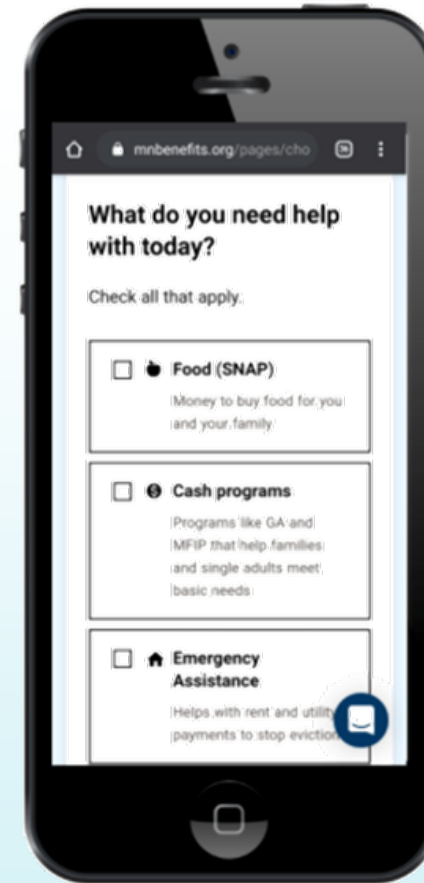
mnbenefits.org/pages/cho

What do you need help with today?

Check all that apply.

Food (SNAP)
Money to buy food for you and your family

Cash programs
Programs like GA and MFIP that help families and single adults meet basic needs

Emergency Assistance
Helps with rent and utility payments to stop eviction